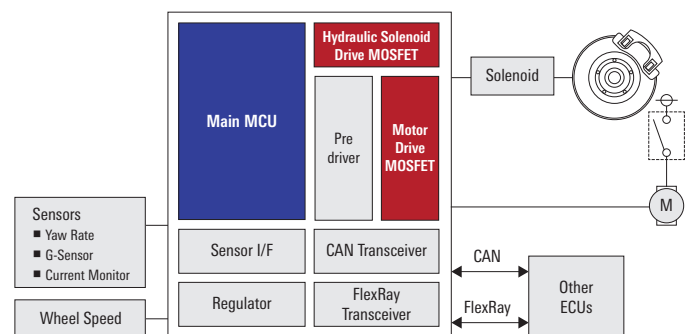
Hydraulic Solenoid Drive MOSFET

Main MCU

Pre driver

Motor Drive MOSFET

Solenoid

M

Sensors
■ Yaw Rate
■ G-Sensor
■ Current Monitor

Sensor I/F

CAN Transceiver

CAN

Other ECUs

Regulator

FlexRay Transceiver

FlexRay

Wheel Speed